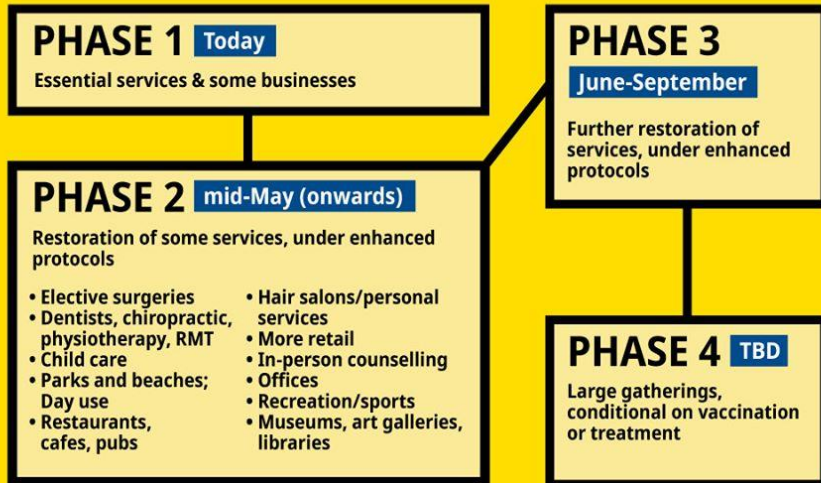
PHASE 1 Today

Essential services & some businesses

PHASE 2 mid-May (onwards)

Restoration of some services, under enhanced protocols

• Elective surgeries
• Dentists, chiropractic, physiotherapy, RMT
• Child care
• Parks and beaches; Day use
• Restaurants, cafes, pubs

• Hair salons/personal services
• More retail
• In-person counselling
• Offices
• Recreation/sports
• Museums, art galleries, libraries

PHASE 3

June-September

Further restoration of services, under enhanced protocols

PHASE 4 TBD

Large gatherings, conditional on vaccination or treatment